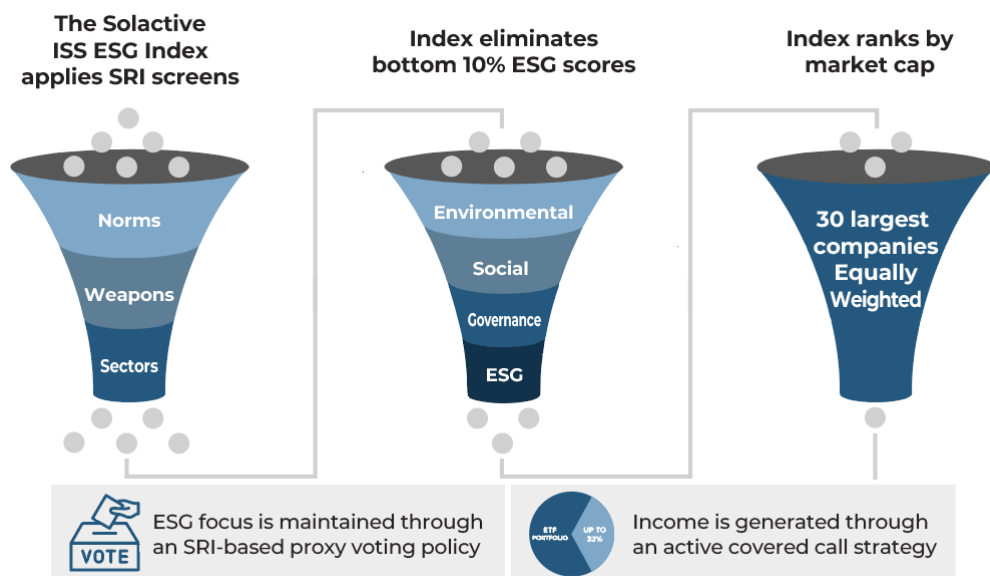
The Solactive ISS ESG Index applies SRI screens

Norms

Weapons

Sectors

Index eliminates bottom 10% ESG scores

Environmental

Social

Governance

ESG

Index ranks by market cap

30 largest companies Equally Weighted

VOTE

ESG focus is maintained through an SRI-based proxy voting policy

ETF PORTFOLIO

UP TO 33%

Income is generated through an active covered call strategy